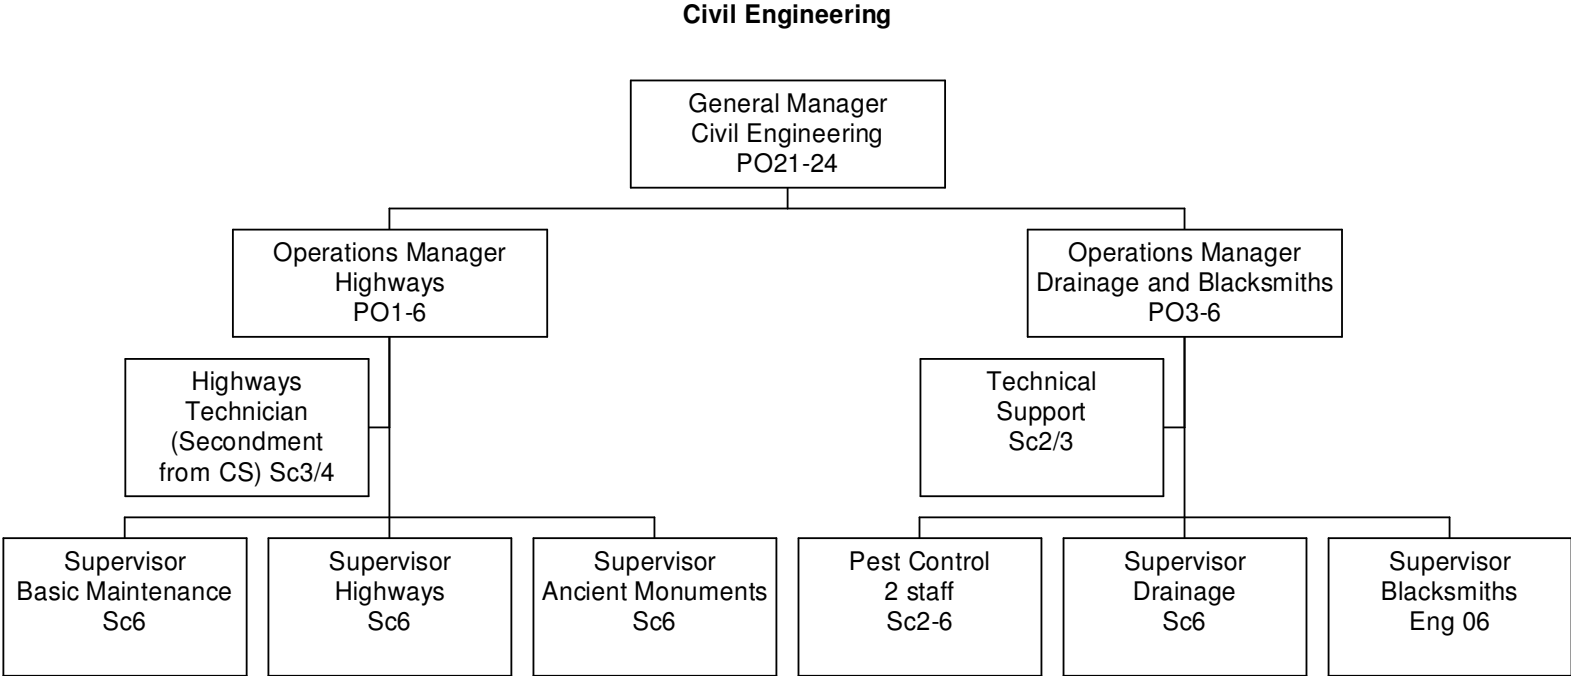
Civil Engineering

General Manager
Civil Engineering
PO21-24

Operations Manager
Highways
PO1-6

Highways
Technician
(Secondment
from CS) Sc3/4

Supervisor
Basic Maintenance
Sc6

Supervisor
Highways
Sc6

Supervisor
Ancient Monuments
Sc6

Operations Manager
Drainage and Blacksmiths
PO3-6

Technical
Support
Sc2/3

Pest Control
2 staff
Sc2-6

Supervisor
Drainage
Sc6

Supervisor
Blacksmiths
Eng 06